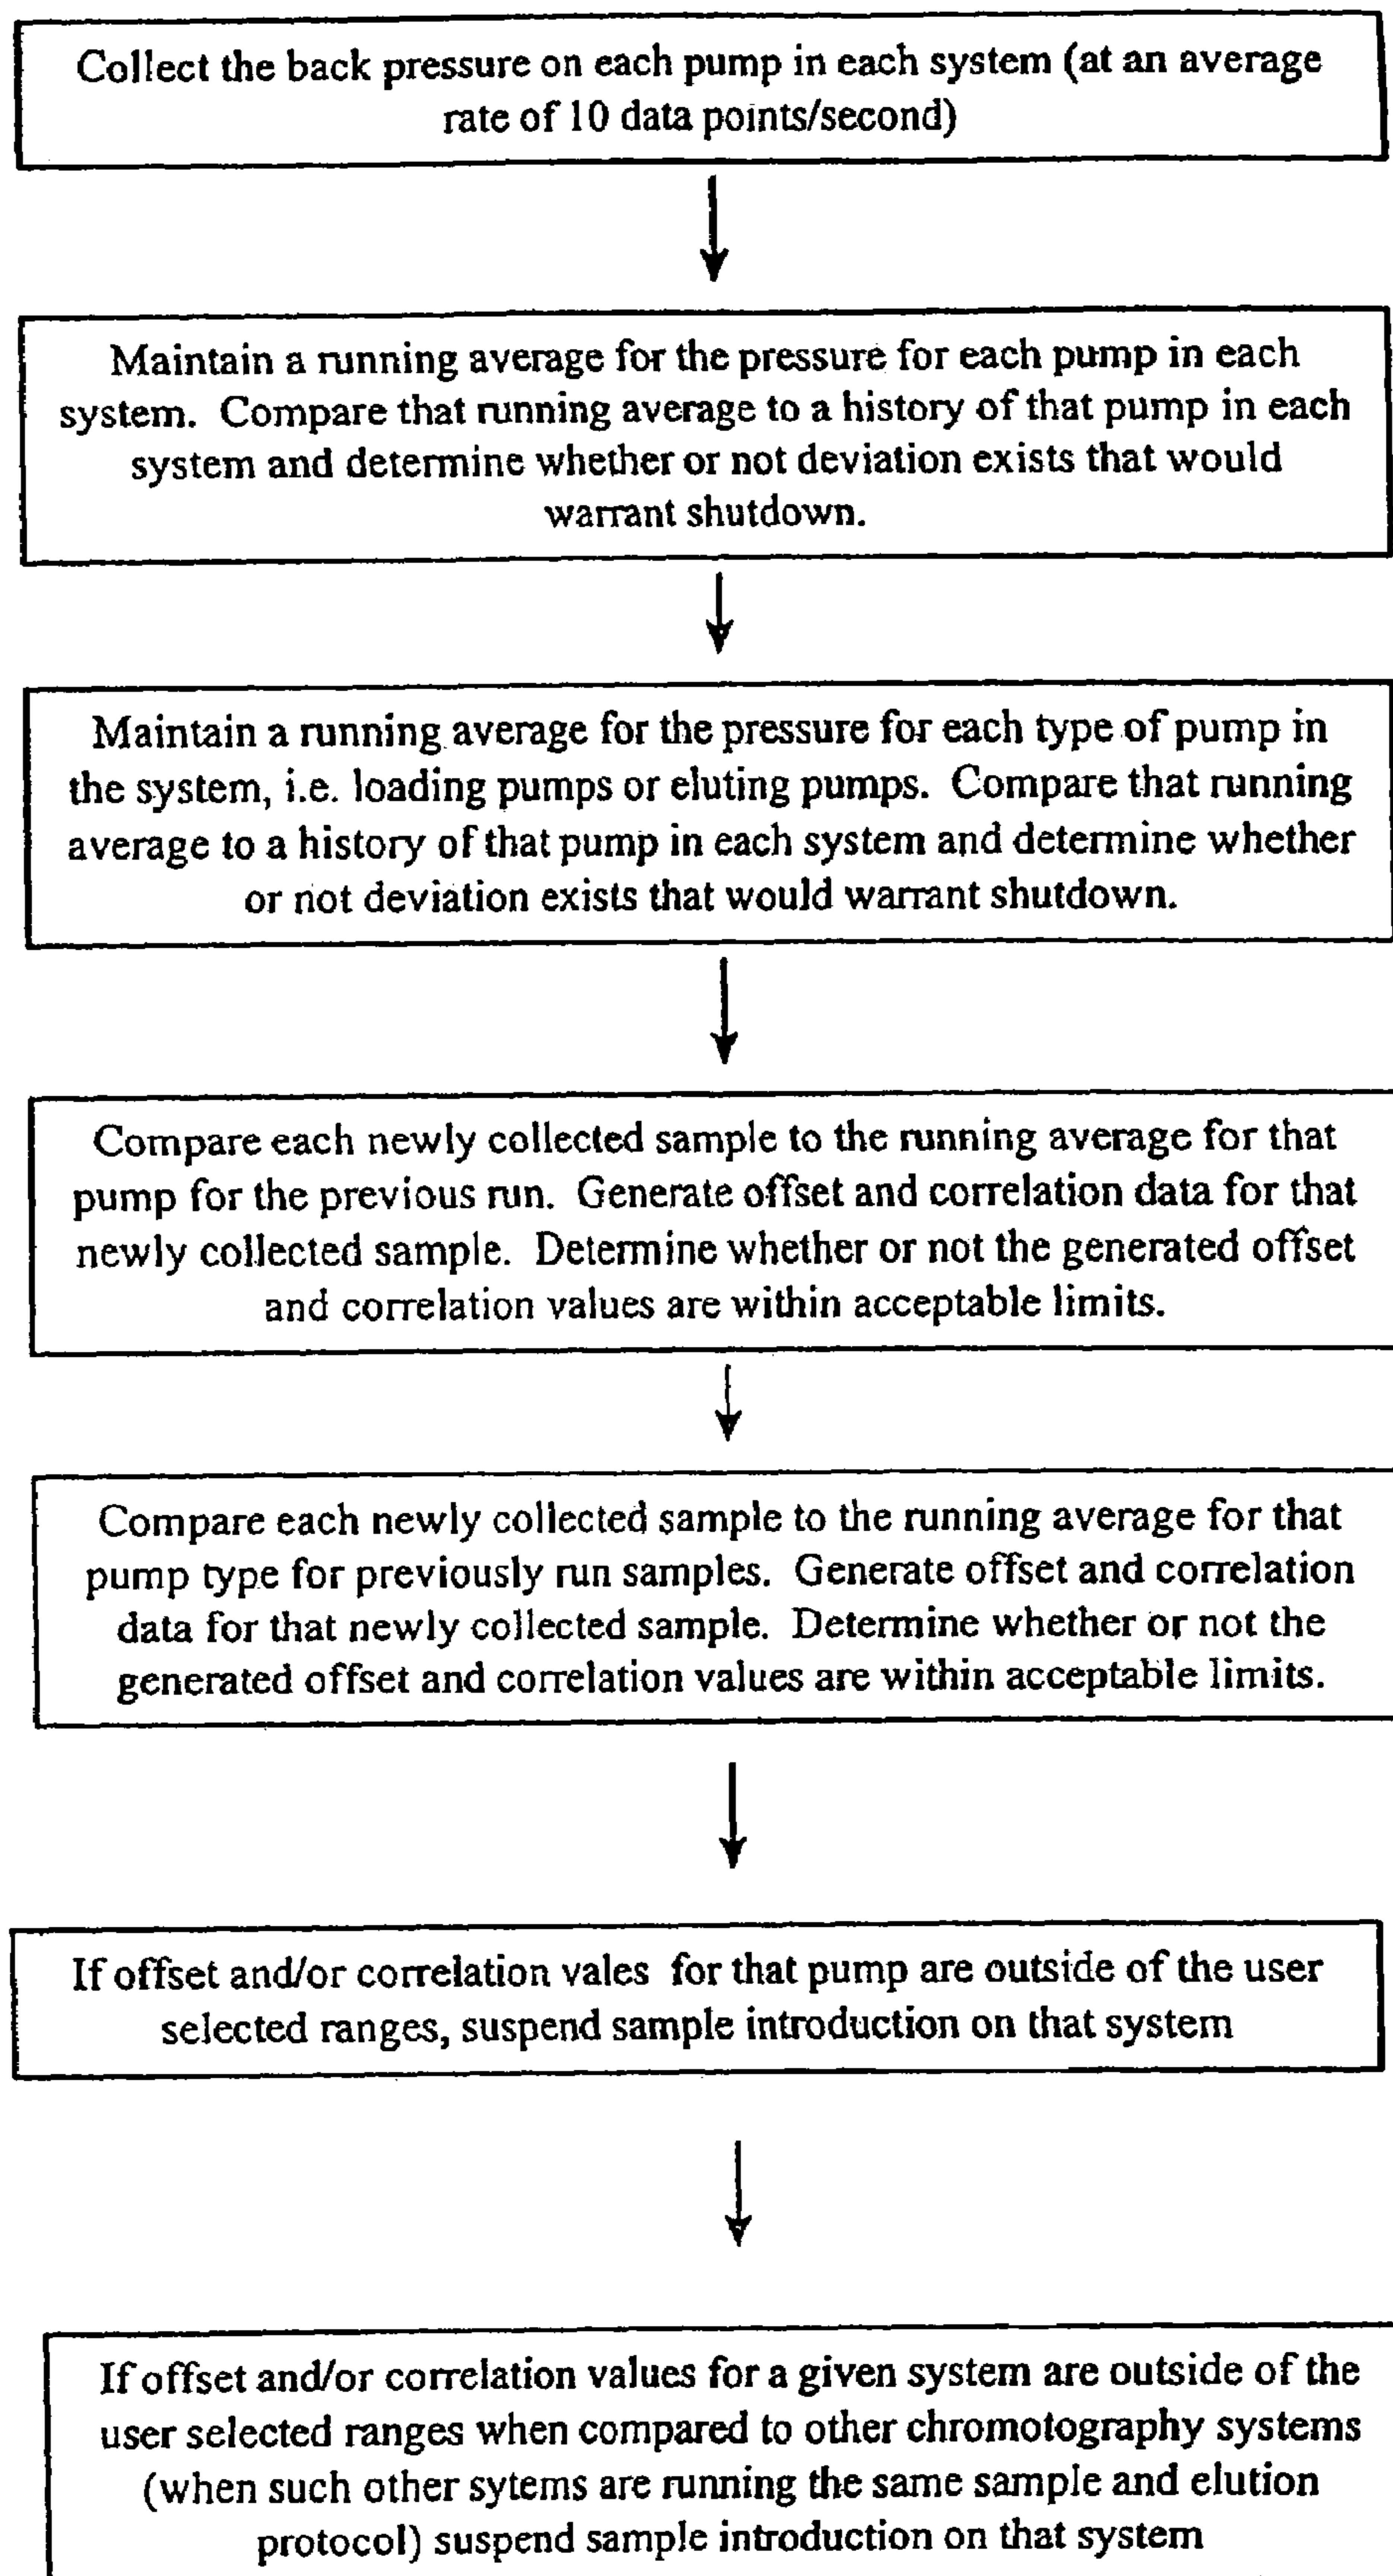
Collect the back pressure on each pump in each system (at an average rate of 10 data points/second)

Maintain a running average for the pressure for each pump in each system. Compare that running average to a history of that pump in each system and determine whether or not deviation exists that would warrant shutdown.

Maintain a running average for the pressure for each type of pump in the system, i.e. loading pumps or eluting pumps. Compare that running average to a history of that pump in each system and determine whether or not deviation exists that would warrant shutdown.

Compare each newly collected sample to the running average for that pump for the previous run. Generate offset and correlation data for that newly collected sample. Determine whether or not the generated offset and correlation values are within acceptable limits.

Compare each newly collected sample to the running average for that pump type for previously run samples. Generate offset and correlation data for that newly collected sample. Determine whether or not the generated offset and correlation values are within acceptable limits.

If offset and/or correlation vales for that pump are outside of the user selected ranges, suspend sample introduction on that system

If offset and/or correlation values for a given system are outside of the user selected ranges when compared to other chromotography systems (when such other sytems are running the same sample and elution protocol) suspend sample introduction on that system